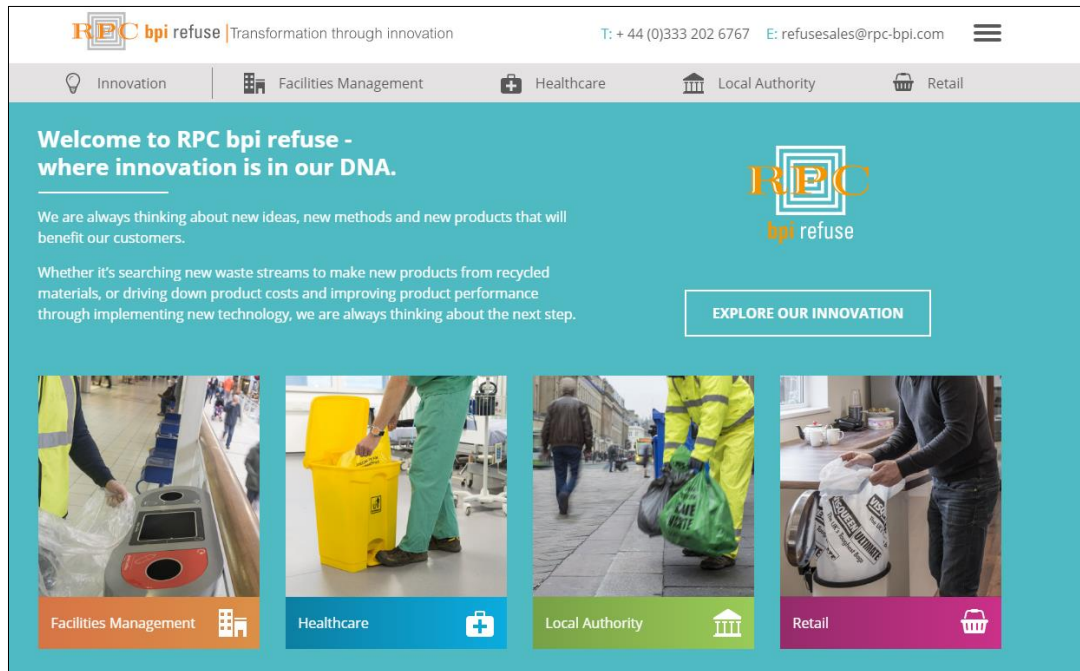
RPC bpi refuse | Transformation through innovation

T: + 44 (0)333 202 6767 E: refusesales@rpc-bpi.com

Innovation | Facilities Management | Healthcare | Local Authority | Retail

Welcome to RPC bpi refuse - where innovation is in our DNA.

We are always thinking about new ideas, new methods and new products that will benefit our customers.

Whether it's searching new waste streams to make new products from recycled materials, or driving down product costs and improving product performance through implementing new technology, we are always thinking about the next step.

RPC bpi refuse

EXPLORE OUR INNOVATION

Facilities Management

Healthcare

Local Authority

Retail